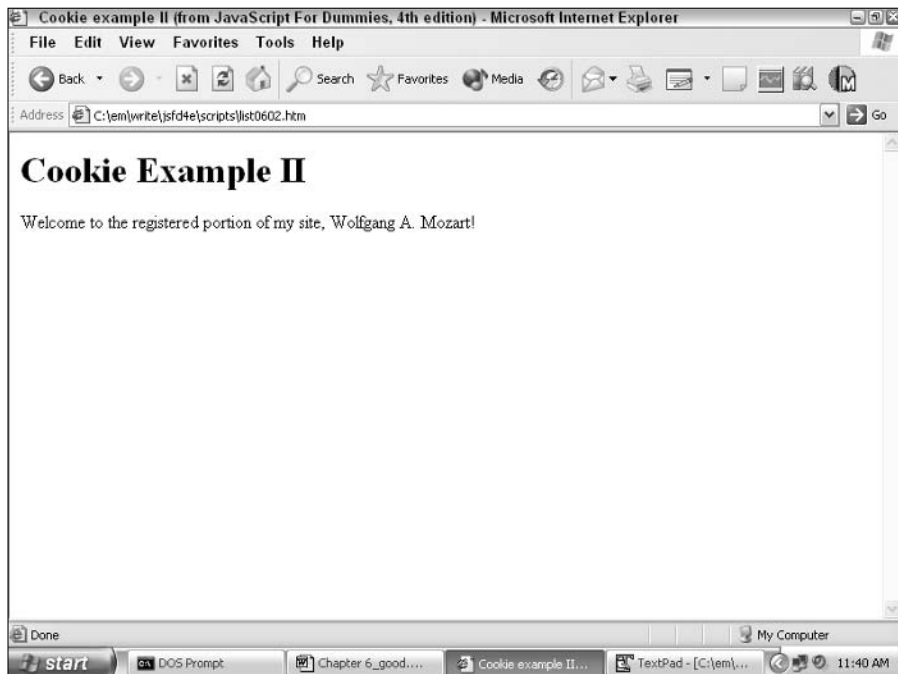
Cookie example II (from JavaScript For Dummies, 4th edition) - Microsoft Internet Explorer

File Edit View Favorites Tools Help

Back Search Favorites Media

Address C:\em\write\jsfd4e\scripts\list0602.htm Go

# Cookie Example II

Welcome to the registered portion of my site, Wolfgang A. Mozart!

Done My Computer

start DOS Prompt Chapter 6_good.... Cookie example II... TextPad - [C:\em\... 11:40 AM